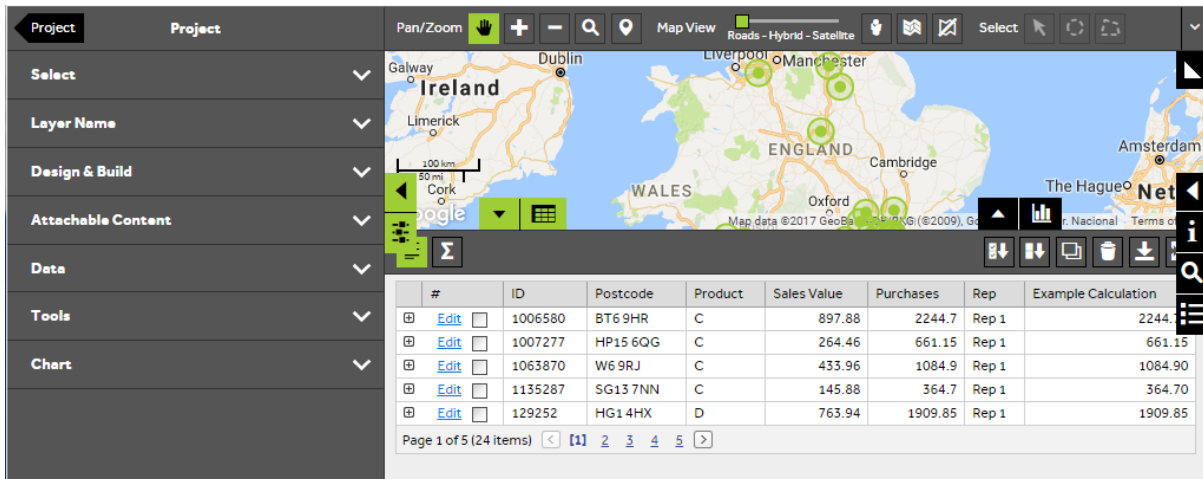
Project
Project
Select
Layer Name
Design & Build
Attachable Content
Data
Tools
Chart

Pan/Zoom
Map View
Roads - Hybrid - Satellite
Select

Galway
Dublin
Ireland
Liverpool
Manchester
Limerick
ENGLAND
Cambridge
Amsterdam
100 km
50 mi
Cork
WALES
The Hague
Net
Oxford
Google
Map data ©2017 GeoBasis-DE/BKG (©2009), Google, Inst. Geogr. Nacional Terms of

| | # | ID | Postcode | Product | Sales Value | Purchases | Rep | Example Calculation |
|---|---|---|---|---|---|---|---|---|
| ⊞ | Edit | 1006580 | BT6 9HR | C | 897.88 | 2244.7 | Rep 1 | 2244.7 |
| ⊞ | Edit | 1007277 | HP15 6QG | C | 264.46 | 661.15 | Rep 1 | 661.15 |
| ⊞ | Edit | 1063870 | W6 9RJ | C | 433.96 | 1084.9 | Rep 1 | 1084.90 |
| ⊞ | Edit | 1135287 | SG13 7NN | C | 145.88 | 364.7 | Rep 1 | 364.70 |
| ⊞ | Edit | 129252 | HG1 4HX | D | 763.94 | 1909.85 | Rep 1 | 1909.85 |

Page 1 of 5 (24 items) [1] 2 3 4 5